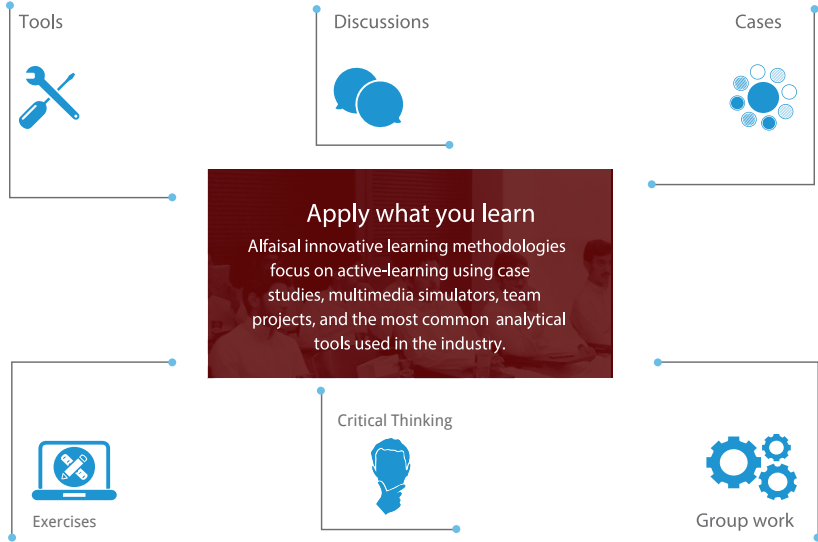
Tools

Discussions

Cases

Apply what you learn

Alfaisal innovative learning methodologies focus on active-learning using case studies, multimedia simulators, team projects, and the most common analytical tools used in the industry.

Critical Thinking

Exercises

Group work